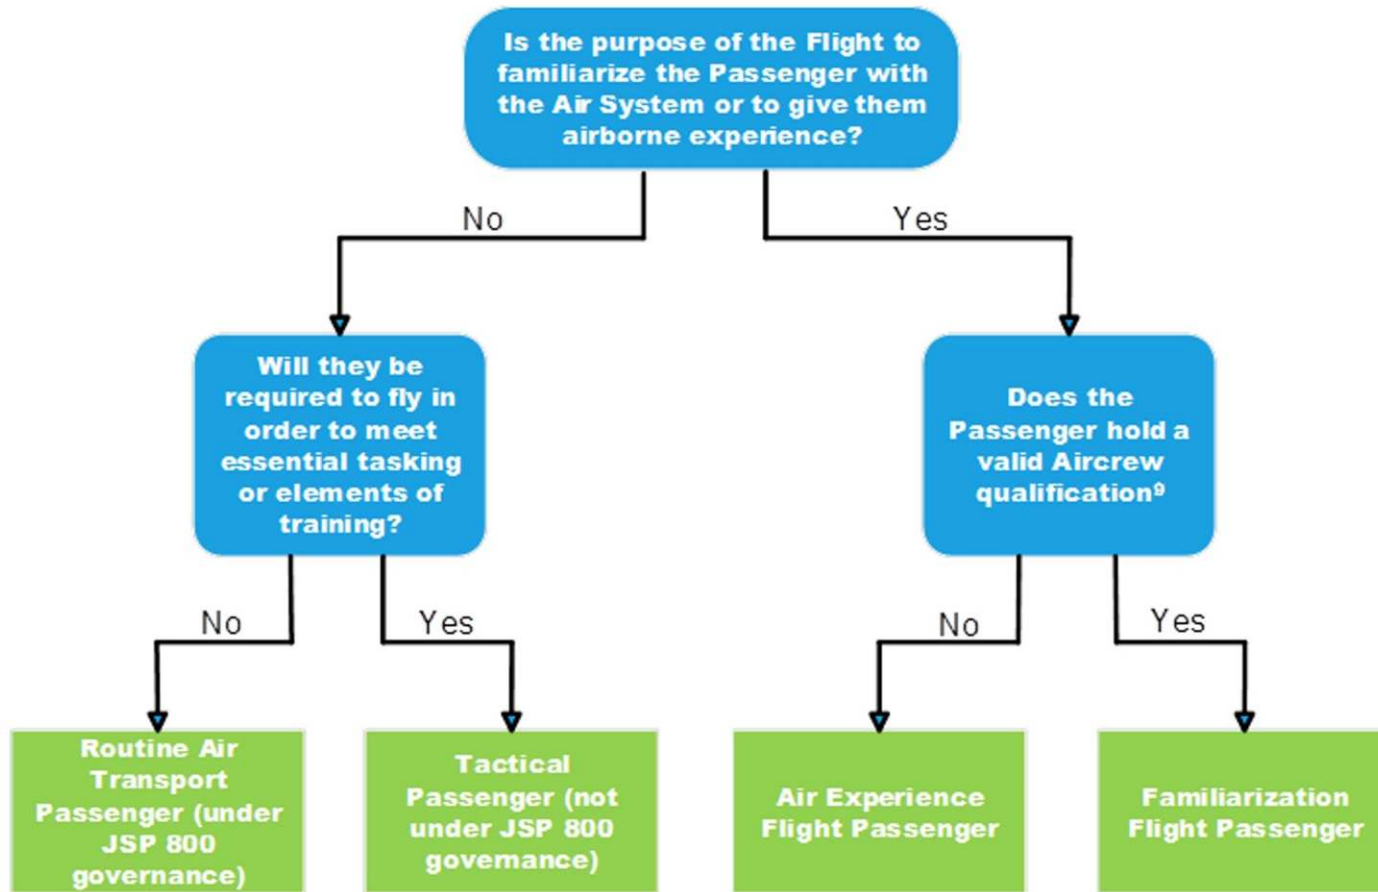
Is the purpose of the Flight to familiarize the Passenger with the Air System or to give them airborne experience?

No

Yes

Will they be required to fly in order to meet essential tasking or elements of training?

Does the Passenger hold a valid Aircrew qualification$^9$

No

Yes

No

Yes

Routine Air Transport Passenger (under JSP 800 governance)

Tactical Passenger (not under JSP 800 governance)

Air Experience Flight Passenger

Familiarization Flight Passenger